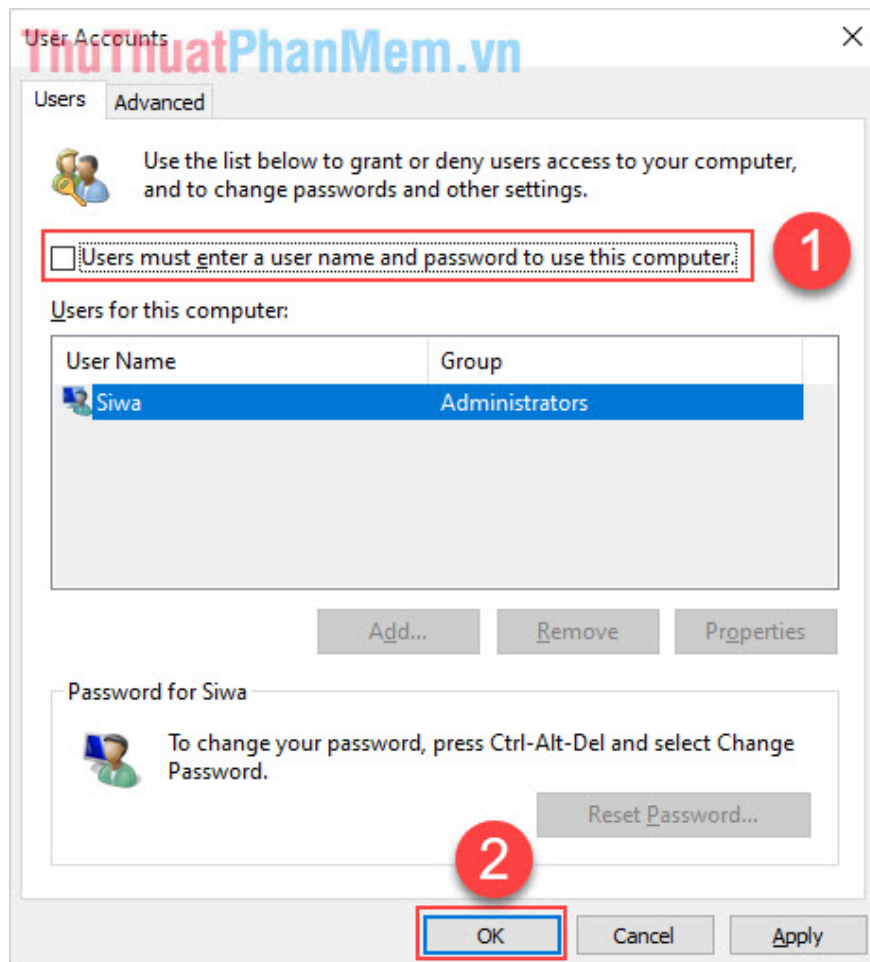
User Accounts
ThuThuatPhanMem.vn
×

Users | Advanced

Use the list below to grant or deny users access to your computer, and to change passwords and other settings.

Users must enter a user name and password to use this computer.

1

Users for this computer:

| User Name | Group |
|---|---|
| Siwa | Administrators |

Add... Remove Properties

Password for Siwa

To change your password, press Ctrl-Alt-Del and select Change Password.

Reset Password...

2

OK Cancel Apply